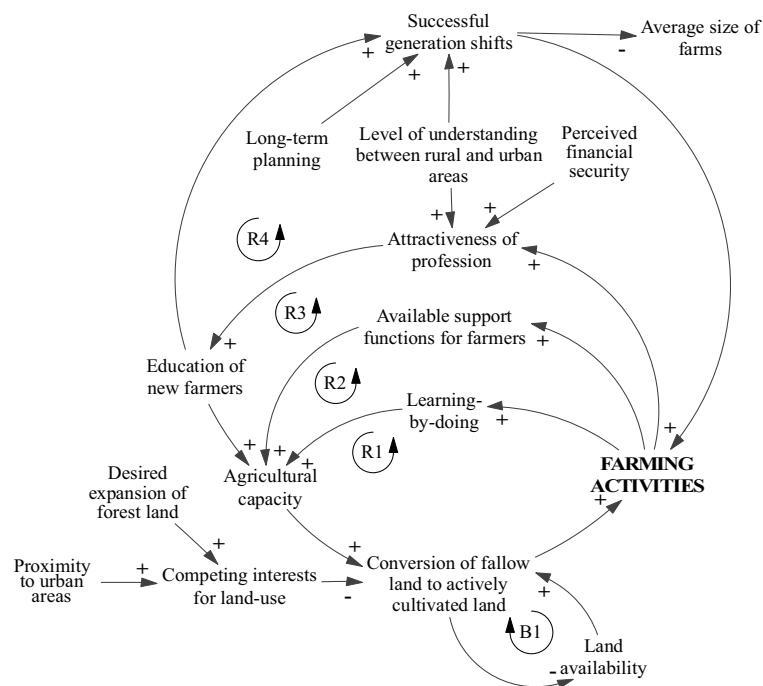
Successful generation shifts

Average size of farms

-

+

+

+

Long-term planning

Level of understanding between rural and urban areas

Perceived financial security

+

+

R4

Attractiveness of profession

+

R3

Available support functions for farmers

+

+

Education of new farmers

R2

Learning-by-doing

+

+

+

+

+

R1

Desired expansion of forest land

Agricultural capacity

FARMING ACTIVITIES

+

+

+

Proximity to urban areas

+

Competing interests for land-use

-

Conversion of fallow land to actively cultivated land

+

B1

Land availability

-